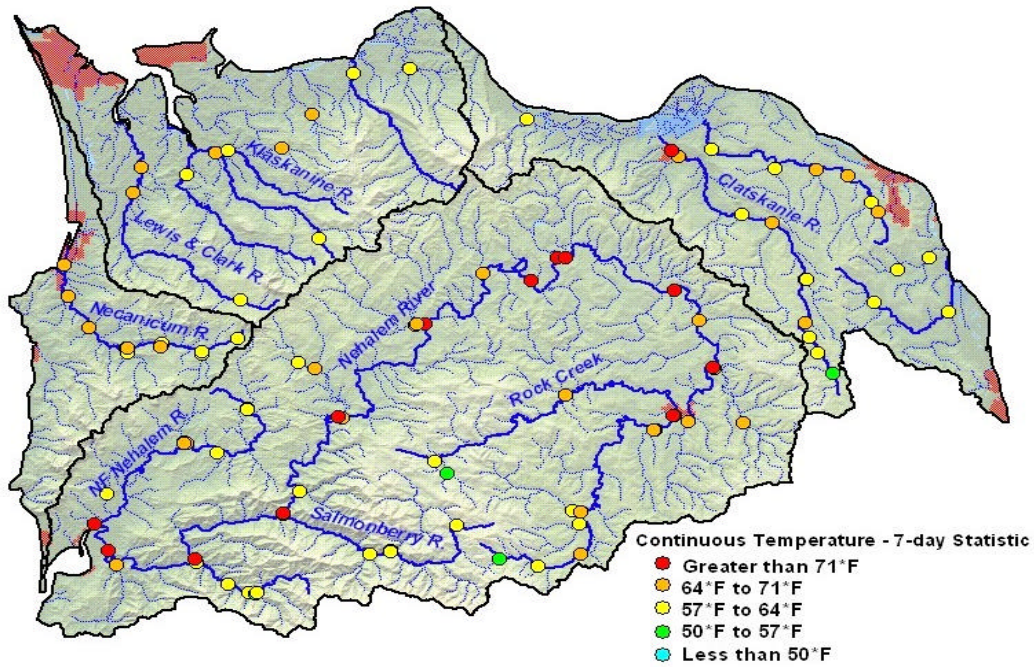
Klaskanine R.

Lewis & Clark R.

Necanicum R.

Nehalem River

Clatskanie R.

Rock Creek

NF Nehalem R.

Salmonberry R.

Continuous Temperature - 7-day Statistic
Greater than 71°F
64°F to 71°F
57°F to 64°F
50°F to 57°F
Less than 50°F